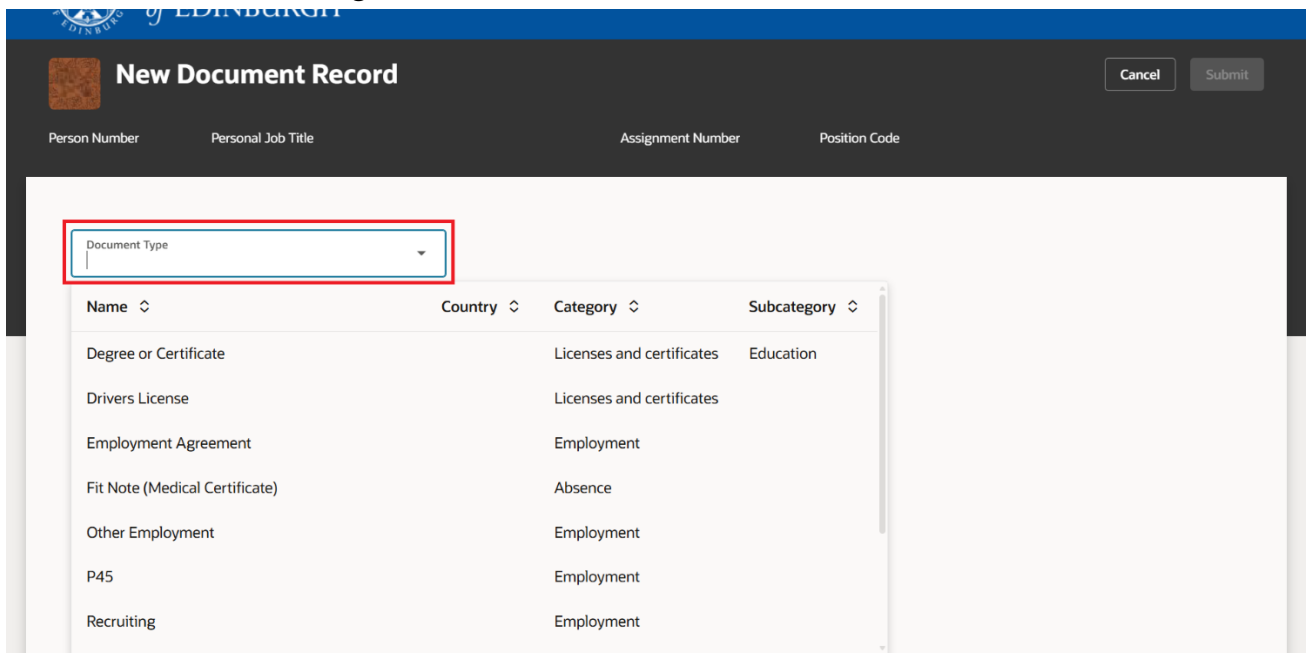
of EDINBURGH

New Document Record

Cancel Submit

Person Number Personal Job Title Assignment Number Position Code

Document Type

| Name | Country | Category | Subcategory |
|---|---|---|---|
| Degree or Certificate | | Licenses and certificates | Education |
| Drivers License | | Licenses and certificates | |
| Employment Agreement | | Employment | |
| Fit Note (Medical Certificate) | | Absence | |
| Other Employment | | Employment | |
| P45 | | Employment | |
| Recruiting | | Employment | |